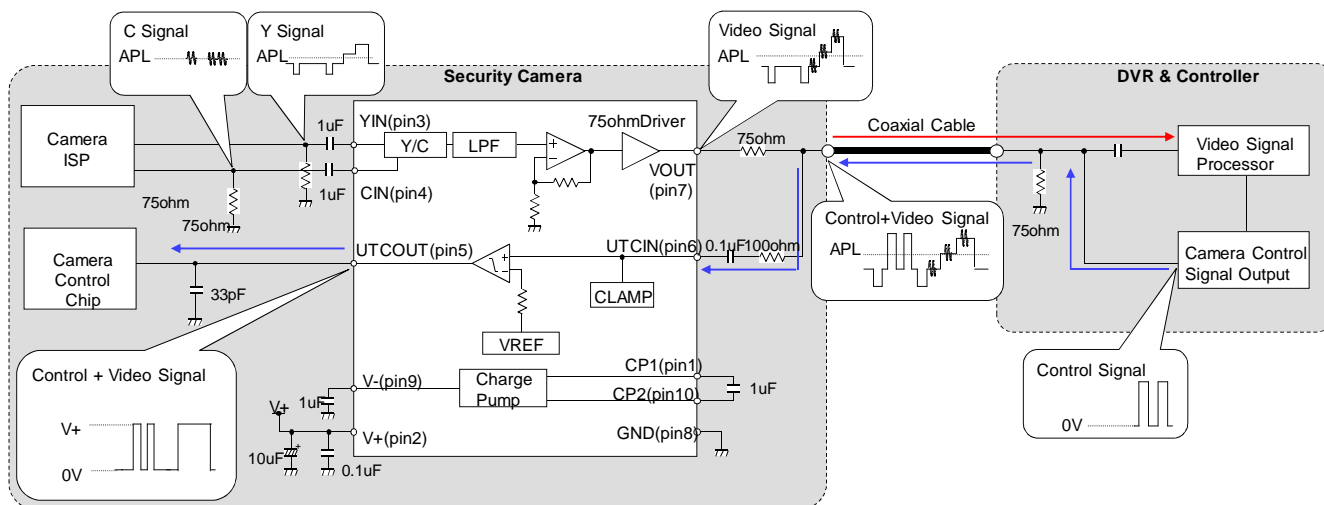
C Signal
APL

Y Signal
APL

Security Camera

Video Signal
APL

DVR & Controller

Camera ISP

1uF
YIN(pin3)
Y/C
LPF
75ohmDriver
VOUT (pin7)
75ohm
Coaxial Cable
Video Signal Processor

1uF
CIN(pin4)
75ohm
75ohm

Control+Video Signal
APL

75ohm

Camera Control Chip
33pF
UTCOUT(pin5)
UTCIN(pin6)
0.1uF
100ohm
CLAMP
VREF

Camera Control Signal Output

Control + Video Signal
V+
0V

V-(pin9)
Charge Pump
CP1(pin1)
CP2(pin10)
1uF
1uF
V+
V+(pin2)
GND(pin8)
10uF
0.1uF

Control Signal
0V